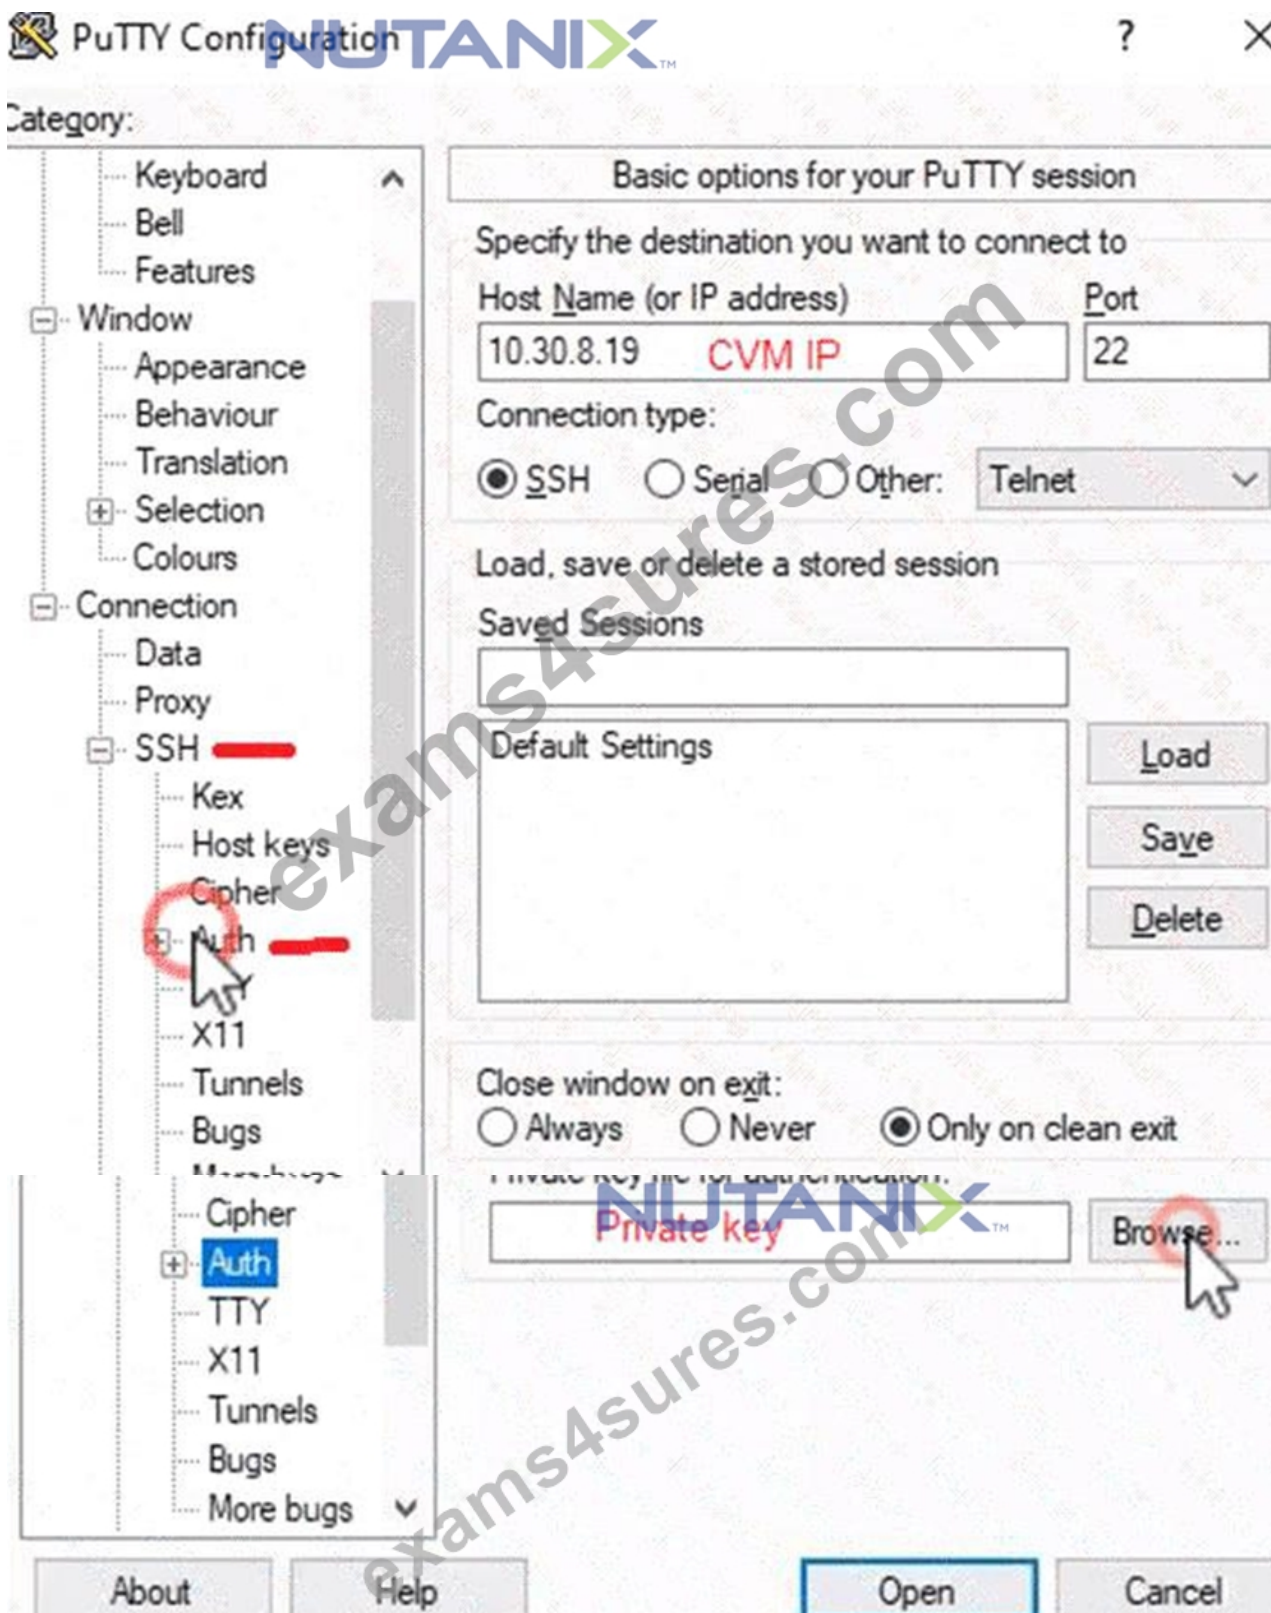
PuTTY Configuration NUTANIX

?
×

Category:

Keyboard
Bell
Features
Window
Appearance
Behaviour
Translation
Selection
Colours
Connection
Data
Proxy
SSH
Kex
Host keys
Cipher
Auth
X11
Tunnels
Bugs
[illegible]

Basic options for your PuTTY session

Specify the destination you want to connect to

Host Name (or IP address)
Port

10.30.8.19 CVM IP
22

Connection type:
SSH
Serial
Other:
Telnet

Load, save or delete a stored session

Saved Sessions

Default Settings

Load
Save
Delete

Close window on exit:
Always
Never
Only on clean exit

exams4sures.com

Cipher
Auth
TTY
X11
Tunnels
Bugs
More bugs

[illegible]

NUTANIX
Private key
Browse...

exams4sures.com

About
Help
Open
Cancel